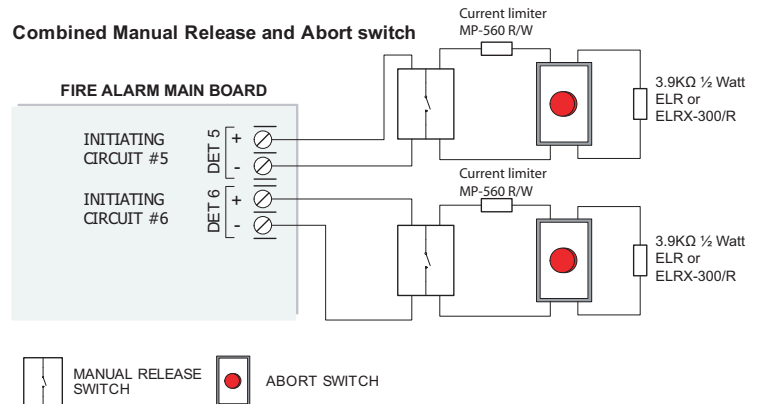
Combined Manual Release and Abort switch

Current limiter
MP-560 R/W

FIRE ALARM MAIN BOARD

3.9KΩ ½ Watt
ELR or
ELRX-300/R

INITIATING
CIRCUIT #5

DET 5

+

-

Current limiter
MP-560 R/W

INITIATING
CIRCUIT #6

DET 6

+

-

3.9KΩ ½ Watt
ELR or
ELRX-300/R

MANUAL RELEASE
SWITCH

ABORT SWITCH